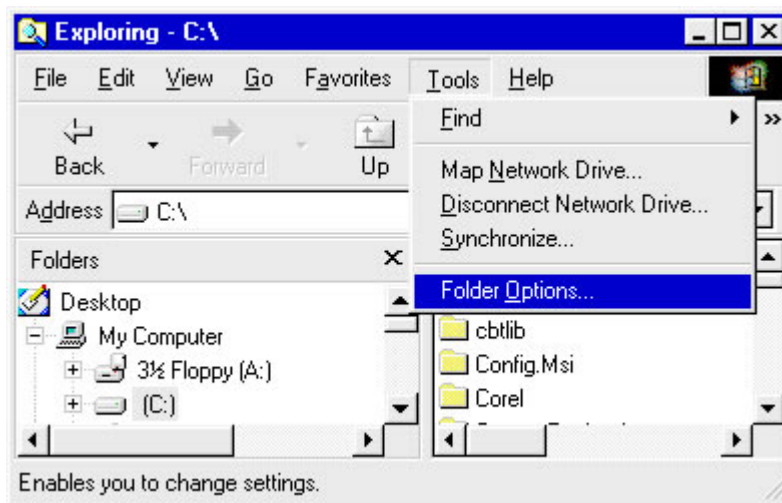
Exploring - C:\

File Edit View Go Favorites Tools Help

Back Forward Up

Address C:\

Folders ×

Desktop

My Computer

3½ Floppy (A:)

(C:)

Find

Map Network Drive...

Disconnect Network Drive...

Synchronize...

Folder Options...

cbtlib

Config.Msi

Corel

Enables you to change settings.